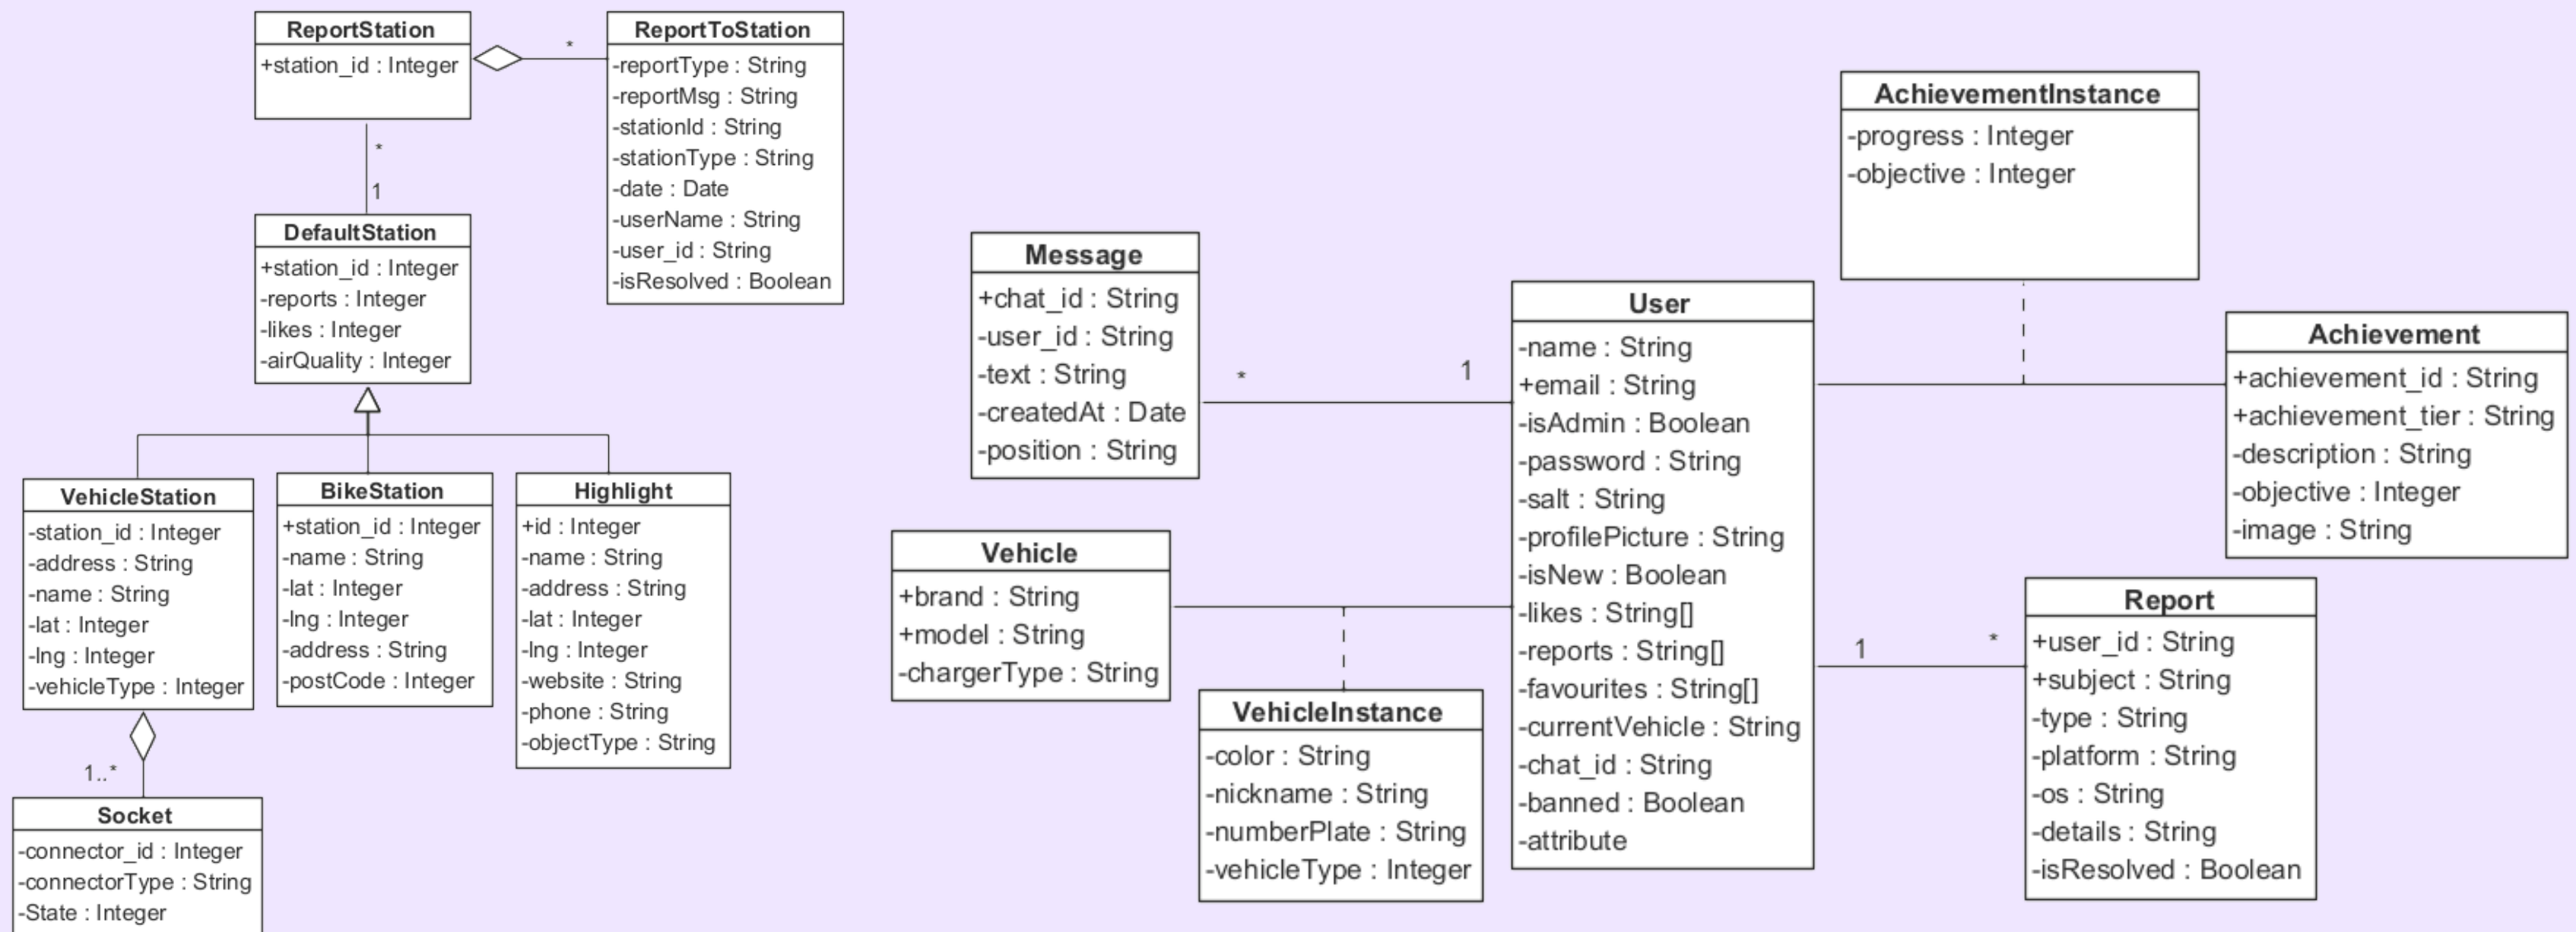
ReportStation
+station_id : Integer

*

ReportToStation
-reportType : String
-reportMsg : String
-stationId : String
-stationType : String
-date : Date
-userName : String
-user_id : String
-isResolved : Boolean

*

1

DefaultStation
+station_id : Integer
-reports : Integer
-likes : Integer
-airQuality : Integer

VehicleStation
-station_id : Integer
-address : String
-name : String
-lat : Integer
-lng : Integer
-vehicleType : Integer

BikeStation
+station_id : Integer
-name : String
-lat : Integer
-lng : Integer
-address : String
-postCode : Integer

Highlight
+id : Integer
-name : String
-address : String
-lat : Integer
-lng : Integer
-website : String
-phone : String
-objectType : String

1..*

Socket
-connector_id : Integer
-connectorType : String
-State : Integer

AchievementInstance
-progress : Integer
-objective : Integer

Message
+chat_id : String
-user_id : String
-text : String
-createdAt : Date
-position : String

*

1

User
-name : String
+email : String
-isAdmin : Boolean
-password : String
-salt : String
-profilePicture : String
-isNew : Boolean
-likes : String[]
-reports : String[]
-favourites : String[]
-currentVehicle : String
-chat_id : String
-banned : Boolean
-attribute

Achievement
+achievement_id : String
+achievement_tier : String
-description : String
-objective : Integer
-image : String

Vehicle
+brand : String
+model : String
-chargerType : String

VehicleInstance
-color : String
-nickname : String
-numberPlate : String
-vehicleType : Integer

1

*

Report
+user_id : String
+subject : String
-type : String
-platform : String
-os : String
-details : String
-isResolved : Boolean